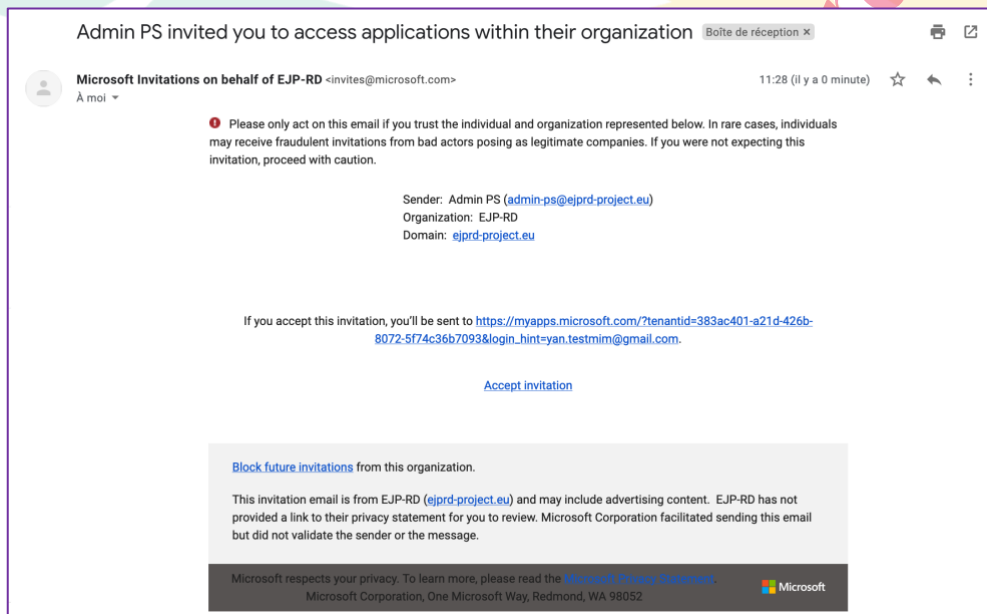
Admin PS invited you to access applications within their organization Boîte de réception ×

Microsoft Invitations on behalf of EJP-RD <invites@microsoft.com>
À moi

11:28 (il y a 0 minute)

Please only act on this email if you trust the individual and organization represented below. In rare cases, individuals may receive fraudulent invitations from bad actors posing as legitimate companies. If you were not expecting this invitation, proceed with caution.

Sender: Admin PS (admin-ps@ejprd-project.eu)
Organization: EJP-RD
Domain: ejprd-project.eu

If you accept this invitation, you'll be sent to https://myapps.microsoft.com/?tenantid=383ac401-a21d-426b-8072-5f74c36b7093&login_hint=yan.testmim@gmail.com.

Accept invitation

Block future invitations from this organization.

This invitation email is from EJP-RD (ejprd-project.eu) and may include advertising content. EJP-RD has not provided a link to their privacy statement for you to review. Microsoft Corporation facilitated sending this email but did not validate the sender or the message.

Microsoft respects your privacy. To learn more, please read the Microsoft Privacy Statement.
Microsoft Corporation, One Microsoft Way, Redmond, WA 98052

Microsoft